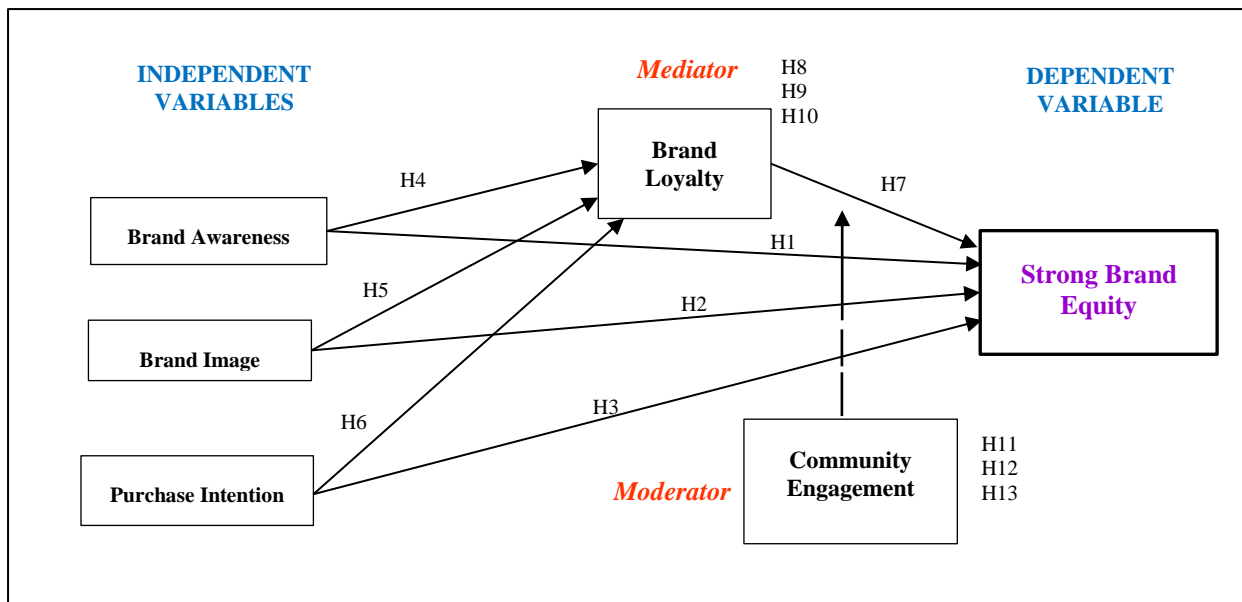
INDEPENDENT VARIABLES

Mediator

H8
H9
H10

DEPENDENT VARIABLE

Brand Loyalty

H4

H7

Brand Awareness

H1

Strong Brand Equity

H5

H2

Brand Image

H6

H3

Purchase Intention

Moderator

Community Engagement

H11
H12
H13